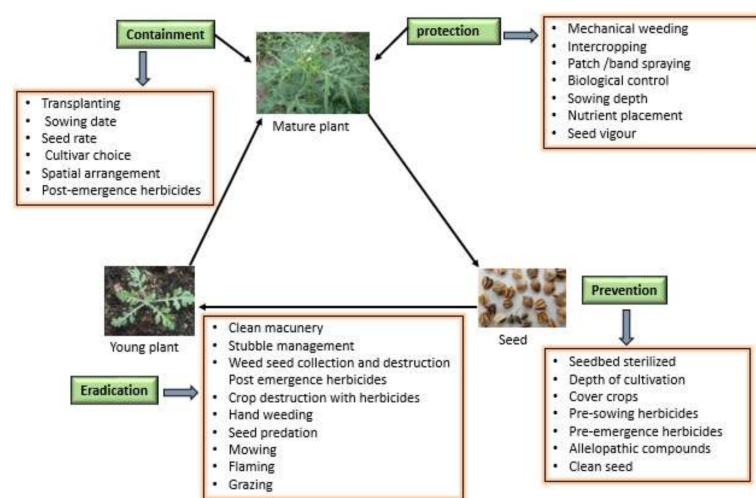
Containment

- Transplanting
- Sowing date
- Seed rate
- Cultivar choice
- Spatial arrangement
- Post-emergence herbicides

Mature plant

protection

- Mechanical weeding
- Intercropping
- Patch /band spraying
- Biological control
- Sowing depth
- Nutrient placement
- Seed vigour

Young plant

Eradication

- Clean macunery
- Stubble management
- Weed seed collection and destruction Post emergence herbicides
- Crop destruction with herbicides
- Hand weeding
- Seed predation
- Mowing
- Flaming
- Grazing

Seed

Prevention

- Seedbed sterilized
- Depth of cultivation
- Cover crops
- Pre-sowing herbicides
- Pre-emergence herbicides
- Allelopathic compounds
- Clean seed